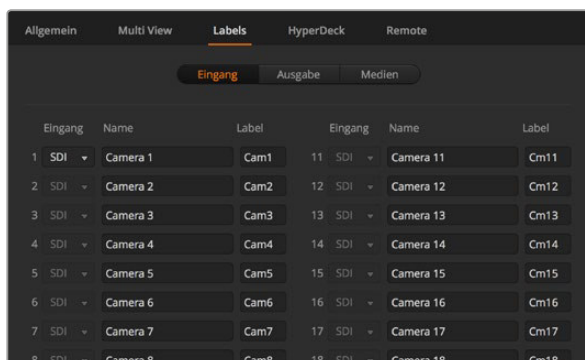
Allgemein Multi View Labels HyperDeck Remote

Eingang Ausgabe Medien

| | Eingang | Name | Label | | Eingang | Name | Label |
|---|---|---|---|---|---|---|---|
| 1 | SDI | Camera 1 | Cam1 | 11 | SDI | Camera 11 | Cm11 |
| 2 | SDI | Camera 2 | Cam2 | 12 | SDI | Camera 12 | Cm12 |
| 3 | SDI | Camera 3 | Cam3 | 13 | SDI | Camera 13 | Cm13 |
| 4 | SDI | Camera 4 | Cam4 | 14 | SDI | Camera 14 | Cm14 |
| 5 | SDI | Camera 5 | Cam5 | 15 | SDI | Camera 15 | Cm15 |
| 6 | SDI | Camera 6 | Cam6 | 16 | SDI | Camera 16 | Cm16 |
| 7 | SDI | Camera 7 | Cam7 | 17 | SDI | Camera 17 | Cm17 |
| 8 | SDI | Camera 8 | Cam8 | 18 | SDI | Camera 18 | Cm18 |